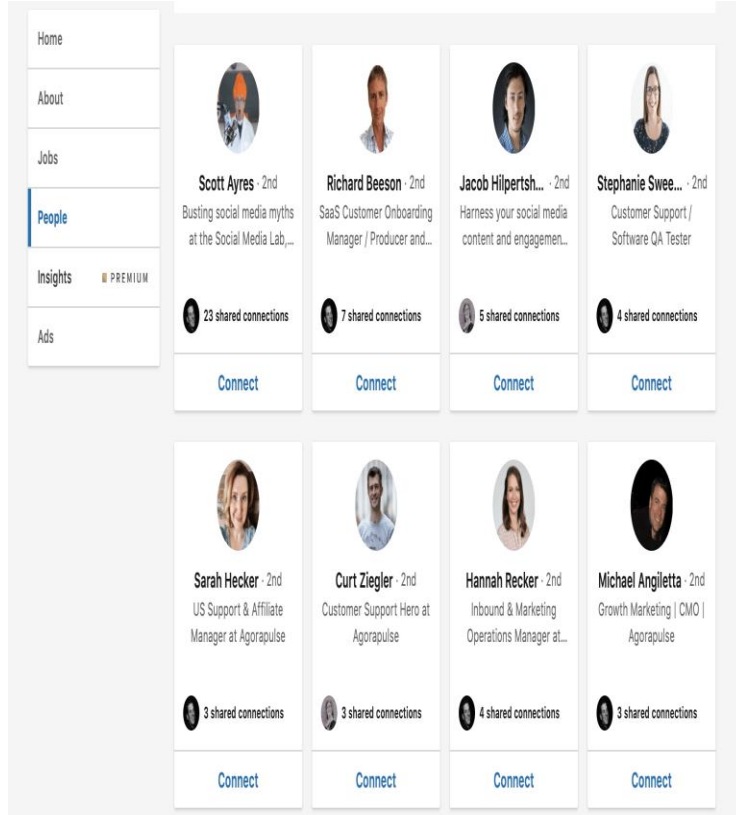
Home

About

Jobs

People

Insights PREMIUM

Ads

Scott Ayres · 2nd
Busting social media myths at the Social Media Lab,...
23 shared connections
Connect

Richard Beeson · 2nd
SaaS Customer Onboarding Manager / Producer and...
7 shared connections
Connect

Jacob Hilpertsh... · 2nd
Harness your social media content and engagemen...
5 shared connections
Connect

Stephanie Swee... · 2nd
Customer Support / Software QA Tester
4 shared connections
Connect

Sarah Hecker · 2nd
US Support & Affiliate Manager at Agorapulse
3 shared connections
Connect

Curt Ziegler · 2nd
Customer Support Hero at Agorapulse
3 shared connections
Connect

Hannah Recker · 2nd
Inbound & Marketing Operations Manager at...
4 shared connections
Connect

Michael Angiletta · 2nd
Growth Marketing | CMO | Agorapulse
3 shared connections
Connect